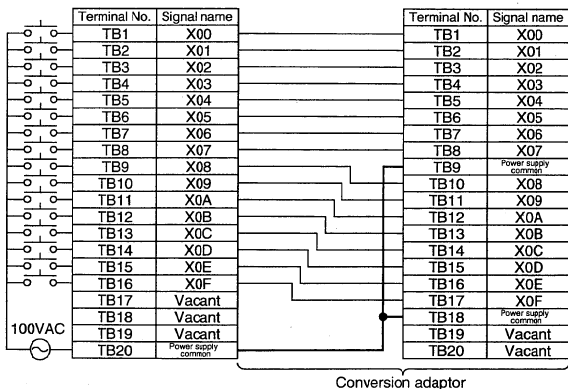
| Terminal No. | Signal name |
|---|---|
| TB1 | X00 |
| TB2 | X01 |
| TB3 | X02 |
| TB4 | X03 |
| TB5 | X04 |
| TB6 | X05 |
| TB7 | X06 |
| TB8 | X07 |
| TB9 | X08 |
| TB10 | X09 |
| TB11 | X0A |
| TB12 | X0B |
| TB13 | X0C |
| TB14 | X0D |
| TB15 | X0E |
| TB16 | X0F |
| TB17 | Vacant |
| TB18 | Vacant |
| TB19 | Vacant |
| TB20 | Power supply common |

100VAC

| Terminal No. | Signal name |
|---|---|
| TB1 | X00 |
| TB2 | X01 |
| TB3 | X02 |
| TB4 | X03 |
| TB5 | X04 |
| TB6 | X05 |
| TB7 | X06 |
| TB8 | X07 |
| TB9 | Power supply common |
| TB10 | X08 |
| TB11 | X09 |
| TB12 | X0A |
| TB13 | X0B |
| TB14 | X0C |
| TB15 | X0D |
| TB16 | X0E |
| TB17 | X0F |
| TB18 | Power supply common |
| TB19 | Vacant |
| TB20 | Vacant |

Conversion adaptor